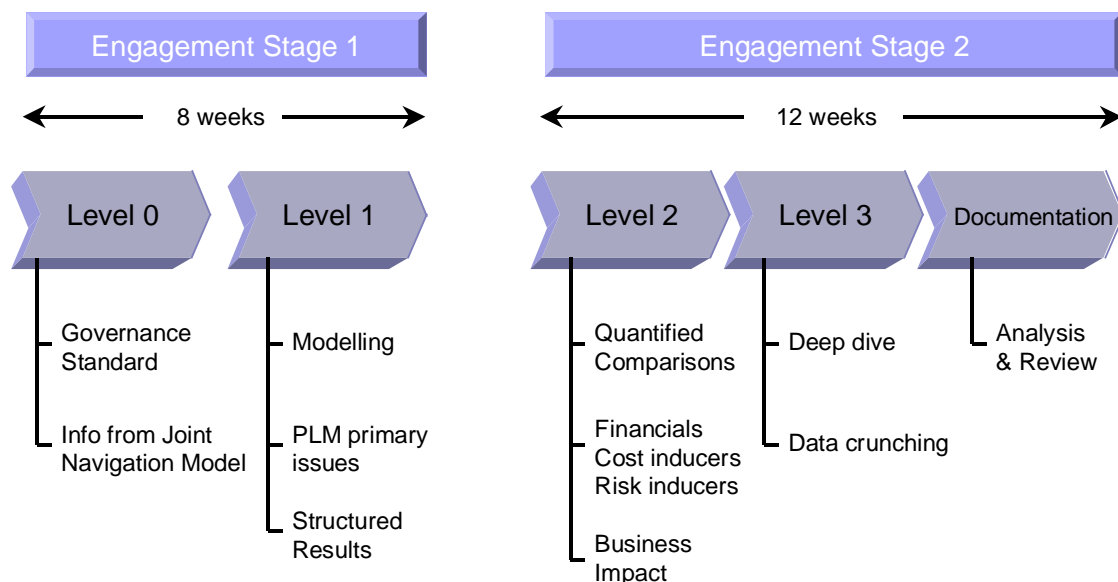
Engagement Stage 1

8 weeks

Level 0

Governance Standard

Info from Joint Navigation Model

Level 1

Modelling

PLM primary issues

Structured Results

Engagement Stage 2

12 weeks

Level 2

Quantified Comparisons

Financials
Cost inducers
Risk inducers

Business Impact

Level 3

Deep dive

Data crunching

Documentation

Analysis & Review